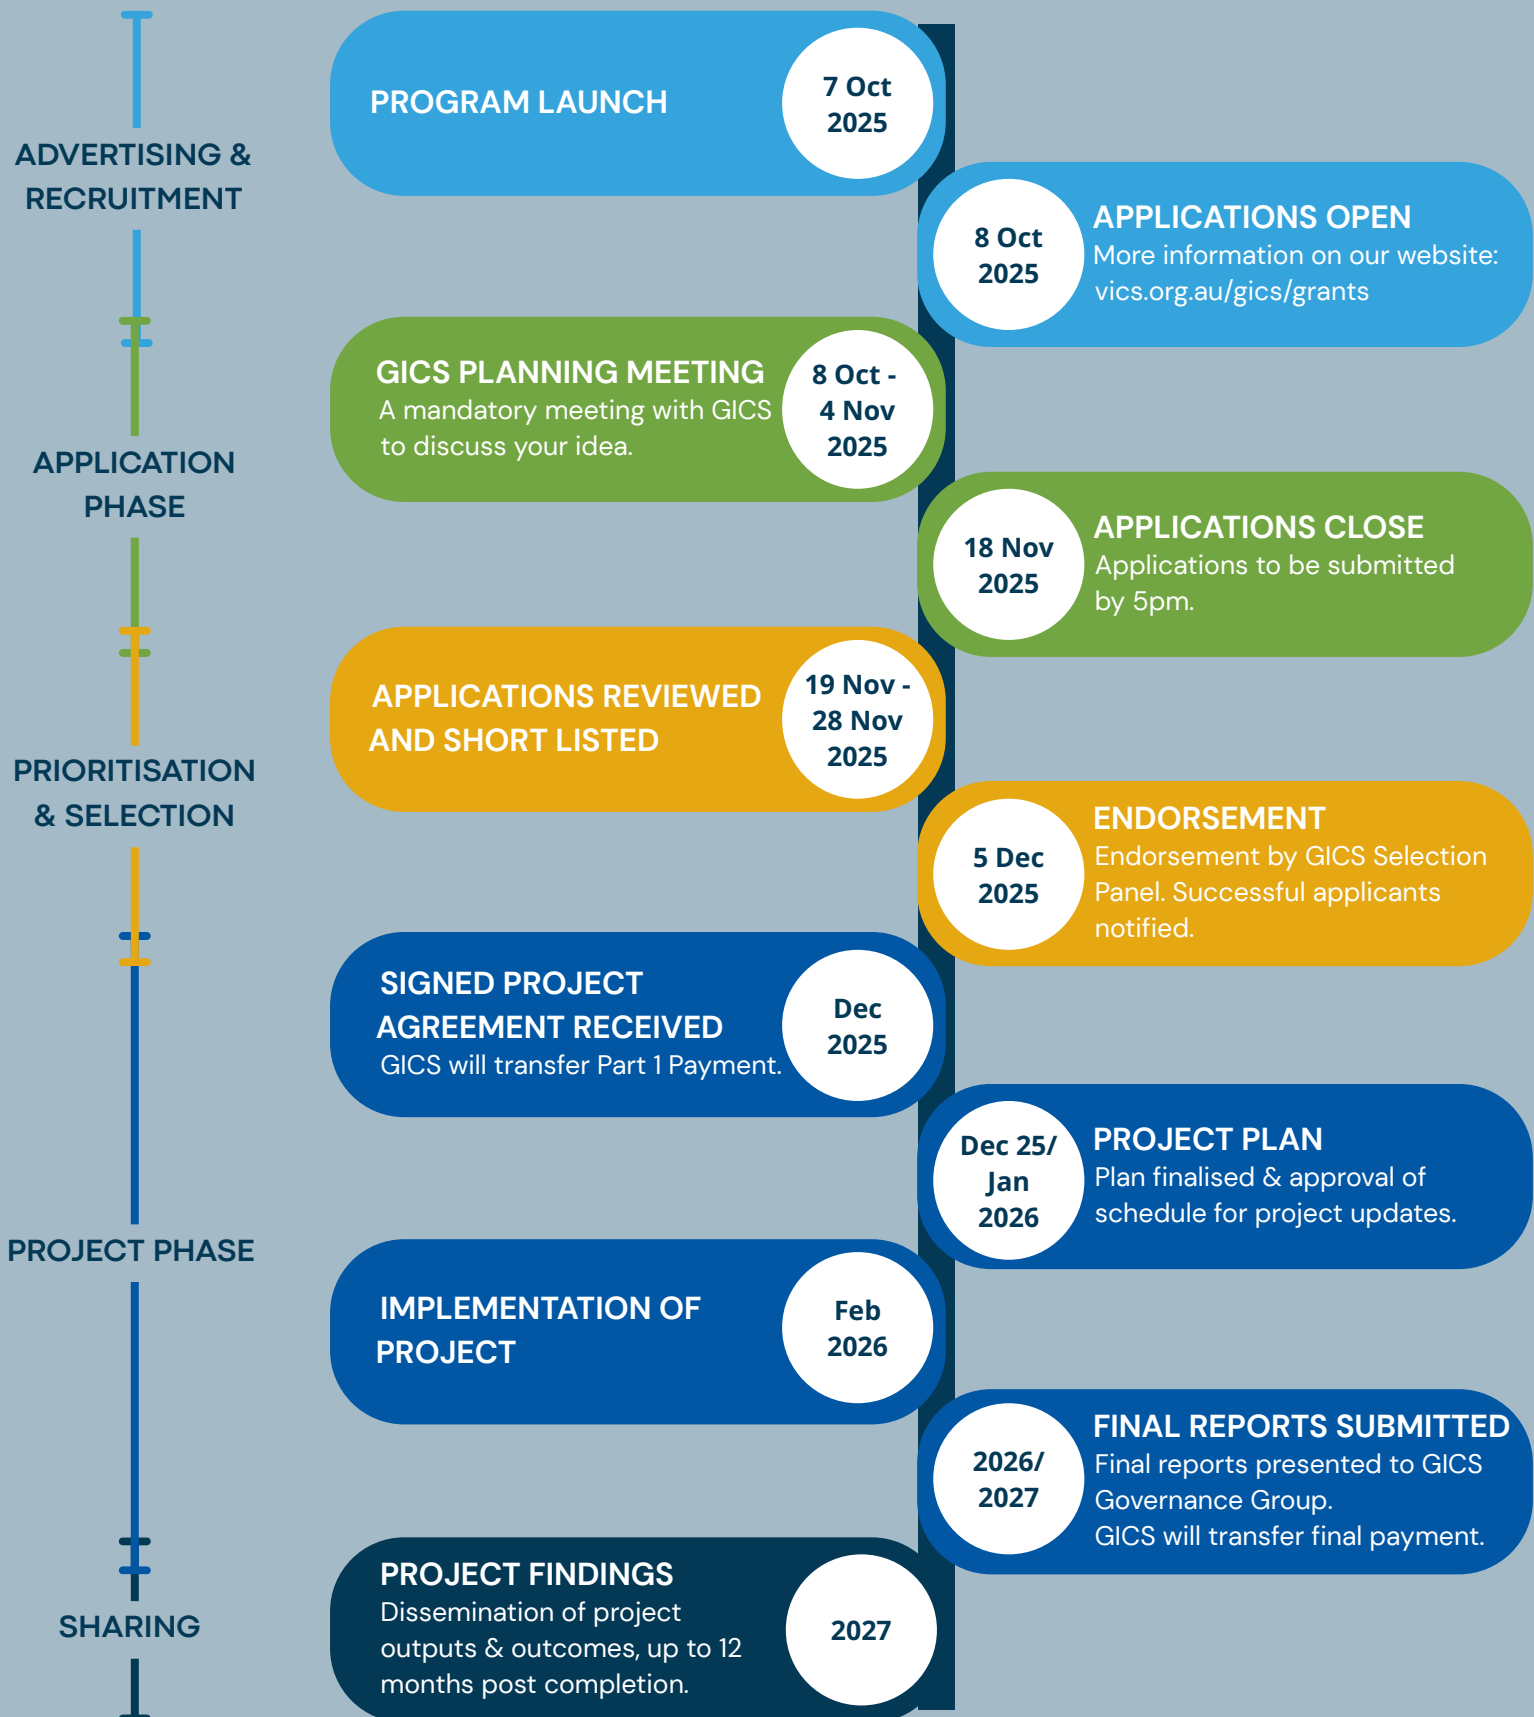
ADVERTISING & RECRUITMENT

PROGRAM LAUNCH

7 Oct 2025

8 Oct 2025

APPLICATIONS OPEN
More information on our website: vics.org.au/gics/grants

APPLICATION PHASE

GICS PLANNING MEETING
A mandatory meeting with GICS to discuss your idea.

8 Oct - 4 Nov 2025

18 Nov 2025

APPLICATIONS CLOSE
Applications to be submitted by 5pm.

PRIORITISATION & SELECTION

APPLICATIONS REVIEWED AND SHORT LISTED

19 Nov - 28 Nov 2025

5 Dec 2025

ENDORSEMENT
Endorsement by GICS Selection Panel. Successful applicants notified.

PROJECT PHASE

SIGNED PROJECT AGREEMENT RECEIVED
GICS will transfer Part 1 Payment.

Dec 2025

Dec 25/ Jan 2026

PROJECT PLAN
Plan finalised & approval of schedule for project updates.

IMPLEMENTATION OF PROJECT

Feb 2026

2026/ 2027

FINAL REPORTS SUBMITTED
Final reports presented to GICS Governance Group.
GICS will transfer final payment.

SHARING

PROJECT FINDINGS
Dissemination of project outputs & outcomes, up to 12 months post completion.

2027